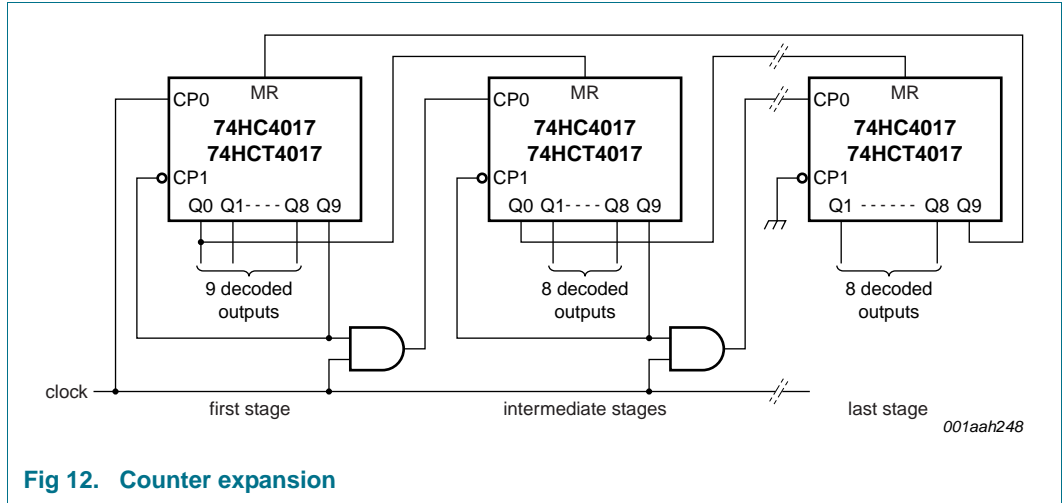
CP0
MR
74HC4017
74HCT4017
CP1
Q0 Q1 - - - - Q8 Q9
9 decoded outputs

CP0
MR
74HC4017
74HCT4017
CP1
Q0 Q1 - - - - Q8 Q9
8 decoded outputs

CP0
MR
74HC4017
74HCT4017
CP1
Q1 - - - - - - Q8 Q9
8 decoded outputs

clock
first stage
intermediate stages
last stage
001aah248

Fig 12. Counter expansion